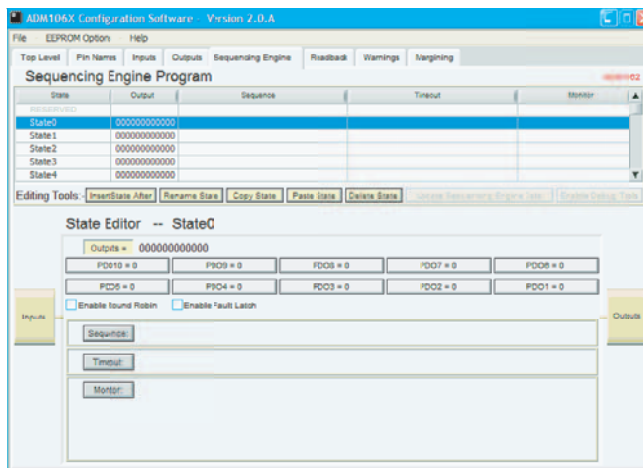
ADM106X Configuration Software - Version 2.0.A

File EEPROM Option Help

Top Level | Pin Names | Inputs | Outputs | Sequencing Engine | Readback | Warnings | Margining

Sequencing Engine Program

| State | Output | Sequence | Timeout | Monitor |
|---|---|---|---|---|
| RESERVED | | | | |
| State0 | 000000000000 | | | |
| State1 | 000000000000 | | | |
| State2 | 000000000000 | | | |
| State3 | 000000000000 | | | |
| State4 | 000000000000 | | | |

Editing Tools: InsertState After | Rename State | Copy State | Paste State | Delete State | Update Sequencing Engine Table | Enable Debug Tools

State Editor -- State0

Outputs = 000000000000

PDO10 = 0 | PDO9 = 0 | PDO8 = 0 | PDO7 = 0 | PDO6 = 0

PDO5 = 0 | PDO4 = 0 | PDO3 = 0 | PDO2 = 0 | PDO1 = 0

Inputs

Enable Round Robin Enable Fault Latch

Outputs

Sequence:

Timeout:

Monitor: